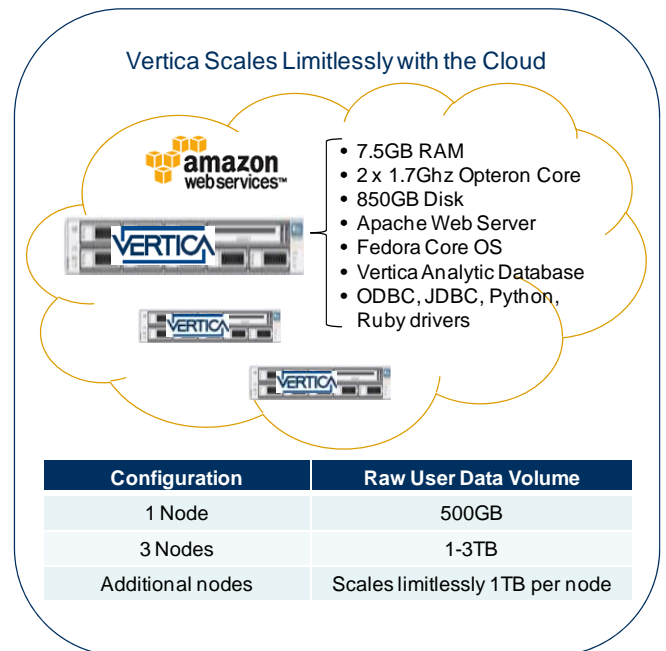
Vertica Scales Limitlessly with the Cloud

amazon webservices™

VERTICA

VERTICA

VERTICA

- 7.5GB RAM
- 2 x 1.7Ghz Opteron Core
- 850GB Disk
- Apache Web Server
- Fedora Core OS
- Vertica Analytic Database
- ODBC, JDBC, Python, Ruby drivers

| Configuration | Raw User Data Volume |
|---|---|
| 1 Node | 500GB |
| 3 Nodes | 1-3TB |
| Additional nodes | Scales limitlessly 1TB per node |